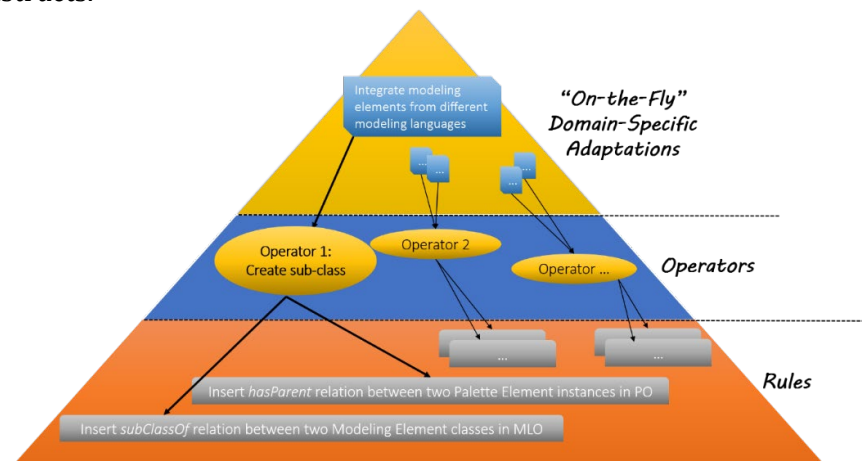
Integrate modeling elements from different modeling languages

"On-the-Fly" Domain-Specific Adaptations

...

...

...

...

Operator 1: Create sub-class

Operator 2

Operator ...

Operators

...

...

Insert *hasParent* relation between two Palette Element instances in PO

Rules

Insert *subClassOf* relation between two Modeling Element classes in MLO